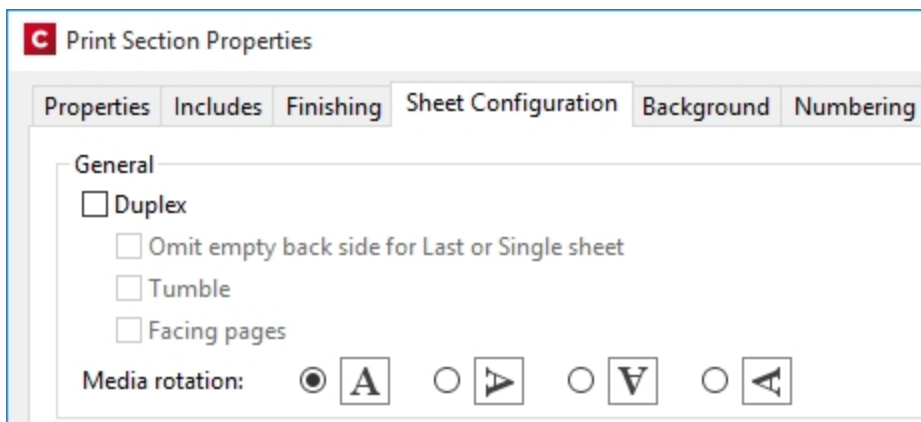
C Print Section Properties

Properties | Includes | Finishing | Sheet Configuration | Background | Numbering

General

Duplex

Omit empty back side for Last or Single sheet

Tumble

Facing pages

Media rotation: A A A A